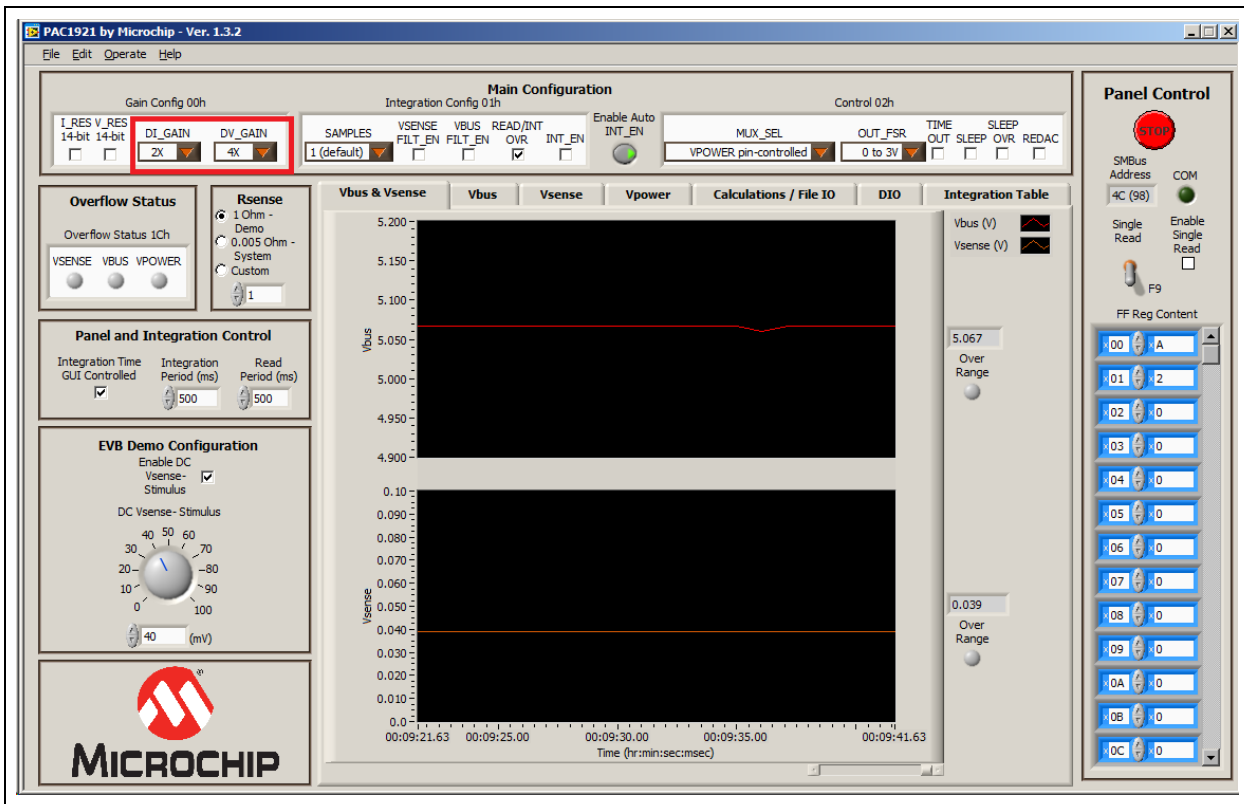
PAC1921 by Microchip - Ver. 1.3.2

File Edit Operate Help

Main Configuration

Gain Config 00h
I_RES 14-bit
V_RES 14-bit
DI_GAIN 2X
DV_GAIN 4X

Integration Config 01h
SAMPLES 1 (default)
VSENSE FILT_EN
VBUS FILT_EN
READ/INT OVR
INT_EN

Enable Auto INT_EN

Control 02h
MUX_SEL VPOWER pin-controlled
OUT_FSR 0 to 3V
TIME OUT
SLEEP
SLEEP OVR
REDAC

Panel Control
STOP
SMBus Address 4C (98)
COM
Single Read
Enable Single Read
F9
FF Reg Content

| 00 | A |
|---|---|
| 01 | 2 |
| 02 | 0 |
| 03 | 0 |
| 04 | 0 |
| 05 | 0 |
| 06 | 0 |
| 07 | 0 |
| 08 | 0 |
| 09 | 0 |
| 0A | 0 |
| 0B | 0 |
| 0C | 0 |

Overflow Status
Overflow Status 1Ch
VSENSE VBUS VPOWER

Rsense
1 Ohm - Demo
0.005 Ohm - System
Custom
1

Panel and Integration Control
Integration Time GUI Controlled
Integration Period (ms) 500
Read Period (ms) 500

EVB Demo Configuration
Enable DC Vsense- Stimulus
DC Vsense- Stimulus
0 10 20 30 40 50 60 70 80 90 100
40 (mV)

MICROCHIP

Vbus & Vsense | Vbus | Vsense | Vpower | Calculations / File IO | DIO | Integration Table

Vbus (V)
Vsense (V)

Vbus
5.200 5.150 5.100 5.050 5.000 4.950 4.900

5.067
Over Range

Vsense
0.10 0.090 0.080 0.070 0.060 0.050 0.040 0.030 0.020 0.010 0.0

0.039
Over Range

00:09:21.63 00:09:25.00 00:09:30.00 00:09:35.00 00:09:41.63
Time (hr:min:sec:msec)